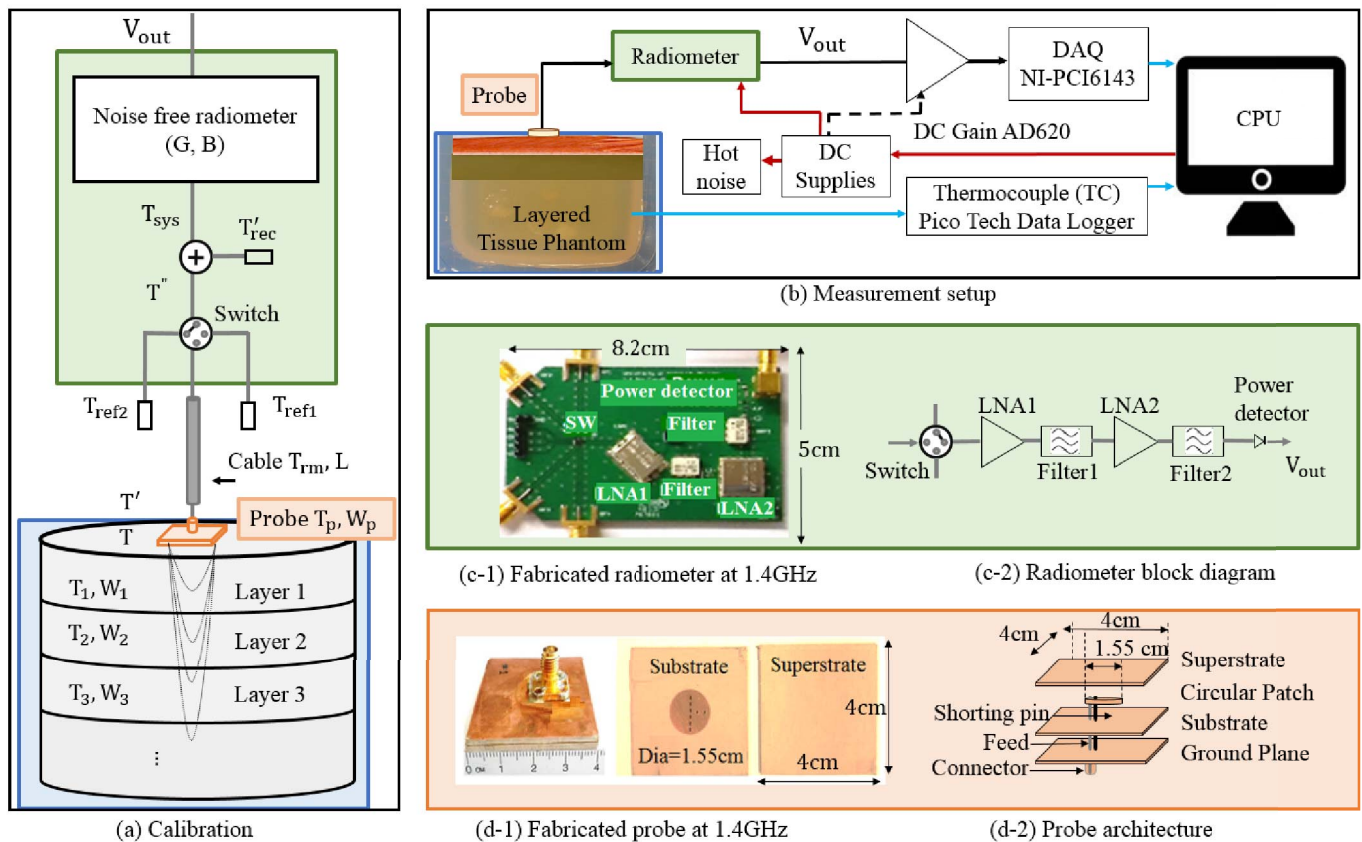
$V_{out}$

Noise free radiometer (G, B)

$T_{sys}$

$T'_{rec}$

$T''$

Switch

$T_{ref2}$

$T_{ref1}$

Cable $T_{rm}$, L

$T'$

T

Probe $T_p$, $W_p$

$T_1$, $W_1$ Layer 1

$T_2$, $W_2$ Layer 2

$T_3$, $W_3$ Layer 3

⋮

(a) Calibration

Probe

Radiometer

$V_{out}$

DAQ NI-PCI6143

CPU

DC Gain AD620

Hot noise

DC Supplies

Layered Tissue Phantom

Thermocouple (TC) Pico Tech Data Logger

(b) Measurement setup

8.2cm

Power detector

SW

Filter

LNA1

Filter

LNA2

5cm

(c-1) Fabricated radiometer at 1.4GHz

Switch

LNA1

Filter1

LNA2

Filter2

Power detector

$V_{out}$

(c-2) Radiometer block diagram

Substrate

Dia=1.55cm

Superstrate

4cm

4cm

(d-1) Fabricated probe at 1.4GHz

4cm

4cm

1.55 cm

Superstrate

Circular Patch

Shorting pin

Substrate

Feed

Ground Plane

Connector

(d-2) Probe architecture